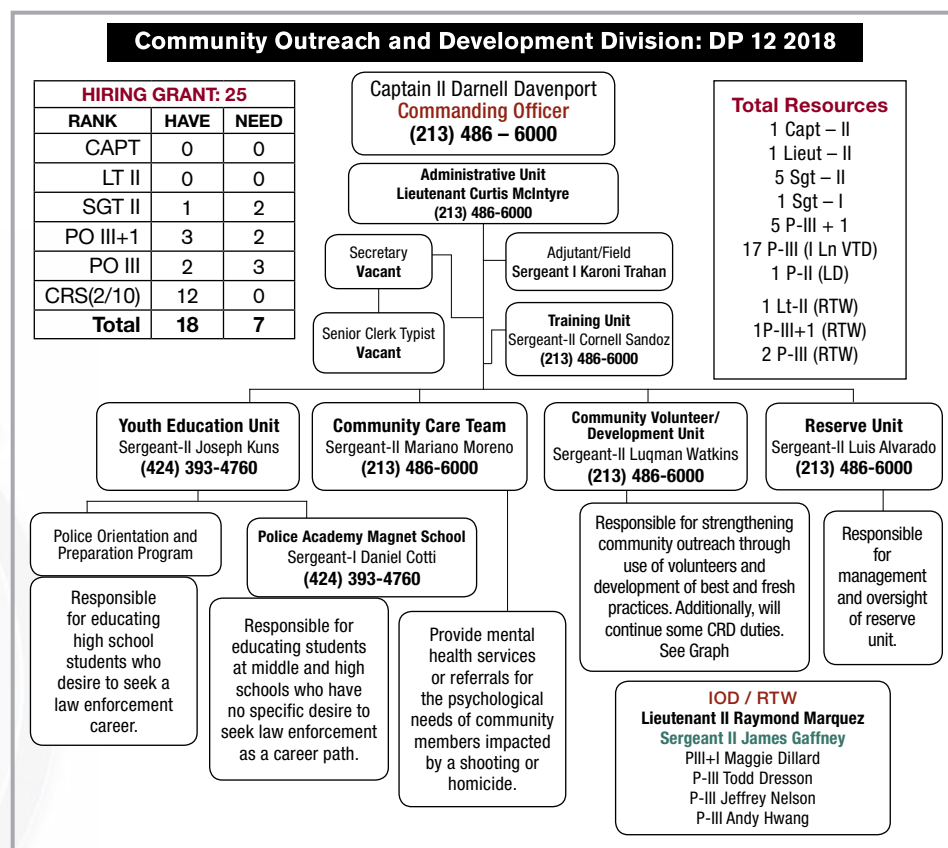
Community Outreach and Development Division: DP 12 2018

| HIRING GRANT: 25 | | |
|---|---|---|
| RANK | HAVE | NEED |
| CAPT | 0 | 0 |
| LT II | 0 | 0 |
| SGT II | 1 | 2 |
| PO III+1 | 3 | 2 |
| PO III | 2 | 3 |
| CRS(2/10) | 12 | 0 |
| Total | 18 | 7 |

Captain II Darnell Davenport
Commanding Officer
(213) 486 – 6000

Total Resources
1 Capt – II
1 Lieut – II
5 Sgt – II
1 Sgt – I
5 P-III + 1
17 P-III (I Ln VTD)
1 P-II (LD)
1 Lt-II (RTW)
1P-III+1 (RTW)
2 P-III (RTW)

Administrative Unit
Lieutenant Curtis McIntyre
(213) 486-6000

Secretary
Vacant

Adjutant/Field
Sergeant I Karoni Trahan

Senior Clerk Typist
Vacant

Training Unit
Sergeant-II Cornell Sandoz
(213) 486-6000

Youth Education Unit
Sergeant-II Joseph Kuns
(424) 393-4760

Community Care Team
Sergeant-II Mariano Moreno
(213) 486-6000

Community Volunteer/ Development Unit
Sergeant-II Luqman Watkins
(213) 486-6000

Reserve Unit
Sergeant-II Luis Alvarado
(213) 486-6000

Police Orientation and Preparation Program

Police Academy Magnet School
Sergeant-I Daniel Cotti
(424) 393-4760

Responsible for educating high school students who desire to seek a law enforcement career.

Responsible for educating students at middle and high schools who have no specific desire to seek law enforcement as a career path.

Provide mental health services or referrals for the psychological needs of community members impacted by a shooting or homicide.

Responsible for strengthening community outreach through use of volunteers and development of best and fresh practices. Additionally, will continue some CRD duties. See Graph

Responsible for management and oversight of reserve unit.

IOD / RTW
Lieutenant II Raymond Marquez
Sergeant II James Gaffney
PIII+I Maggie Dillard
P-III Todd Dresson
P-III Jeffrey Nelson
P-III Andy Hwang